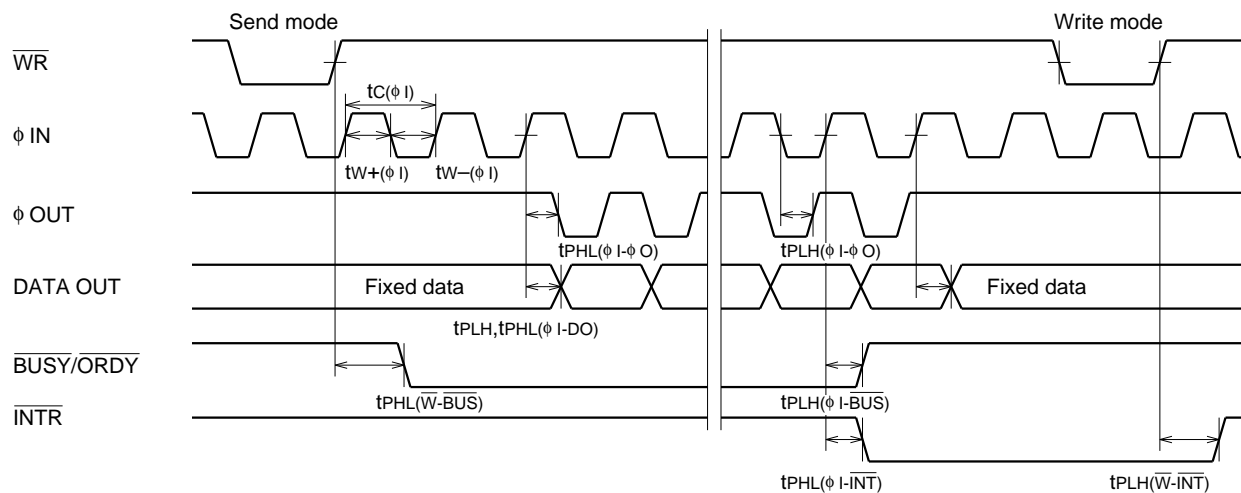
Send mode

Write mode

$\overline{WR}$

$t_{C(\phi I)}$

$\phi$ IN

$t_{W+(\phi I)}$ $t_{W-(\phi I)}$

$\phi$ OUT

$t_{PHL(\phi I\text{-}\phi O)}$

$t_{PLH(\phi I\text{-}\phi O)}$

DATA OUT

Fixed data

Fixed data

$t_{PLH}, t_{PHL(\phi I\text{-}DO)}$

$\overline{BUSY}/\overline{ORDY}$

$t_{PHL(\overline{W}\text{-}\overline{BUS})}$

$t_{PLH(\phi I\text{-}\overline{BUS})}$

$\overline{INTR}$

$t_{PHL(\phi I\text{-}\overline{INT})}$

$t_{PLH(\overline{W}\text{-}\overline{INT})}$